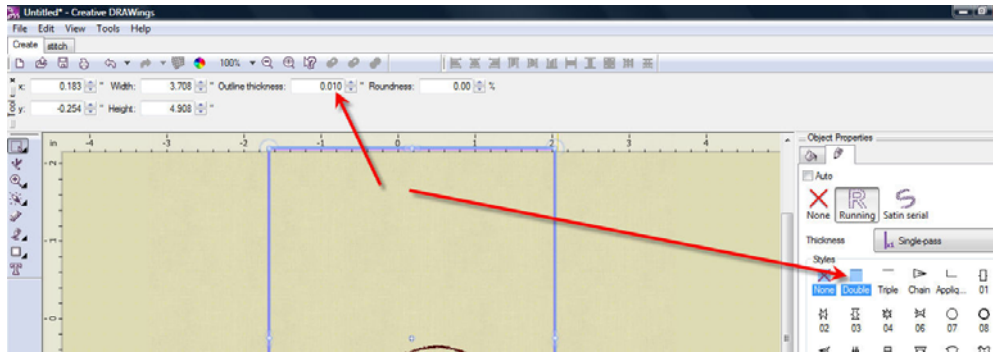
Untitled* - Creative DRAWings

File Edit View Tools Help

Create stitch

100%

x: 0.183 " Width: 3.708 " Outline thickness: 0.010 " Roundness: 0.00 %

y: -0.254 " Height: 4.908 "

Tool

in -4 -3 -2 -1 0 1 2 3 4

2 1 0

Object Properties

Auto

None Running Satin serial

Thickness Single-pass

Styles

None Double Triple Chain Appliq... 01

02 03 04 06 07 08